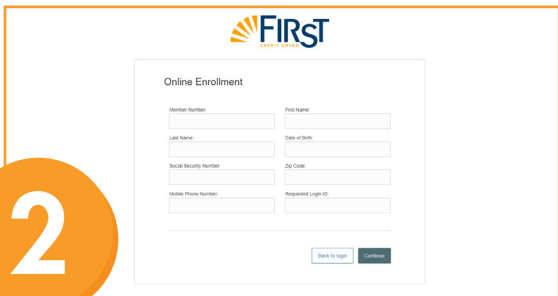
FIRST
CREDIT UNION

Online Enrollment

Member Number:

First Name:

Last Name:

Date of Birth:

Social Security Number:

Zip Code:

Mobile Phone Number:

Requested Login ID:

Back to login

Continue

2